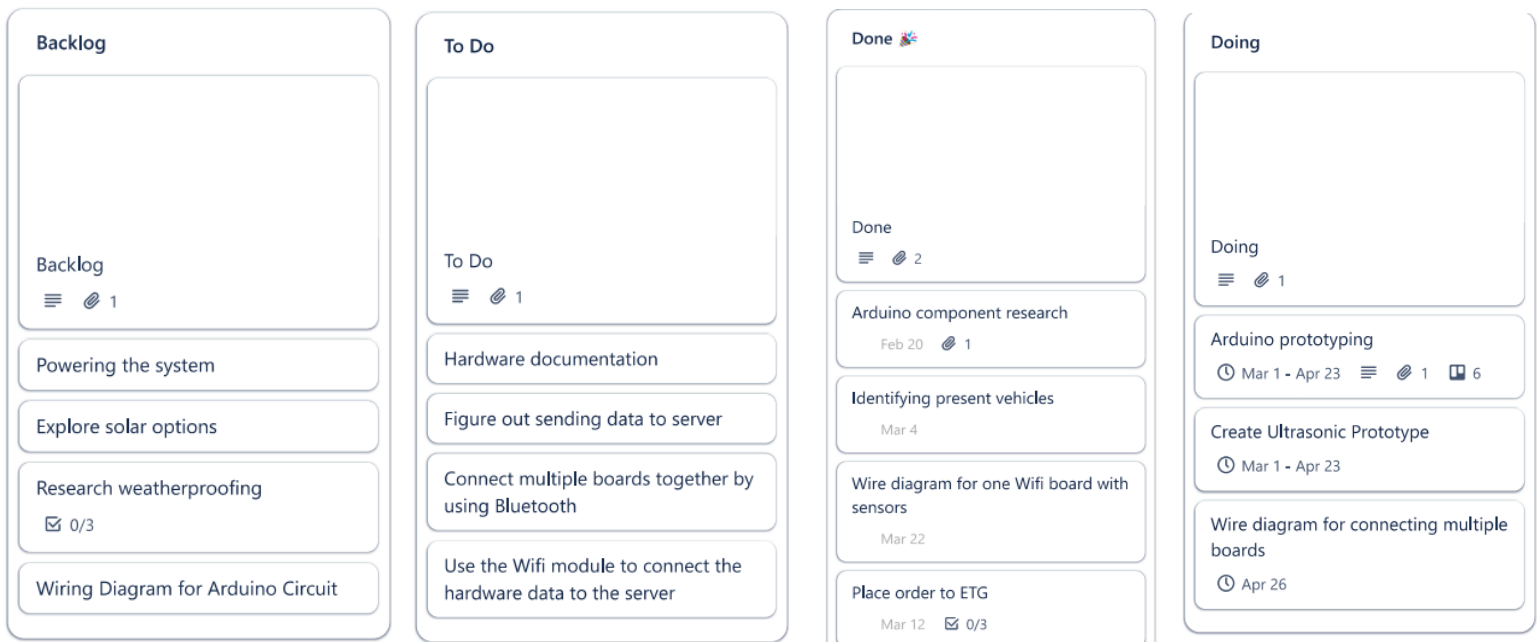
Backlog

Backlog
1

Powering the system

Explore solar options

Research weatherproofing
0/3

Wiring Diagram for Arduino Circuit

To Do

To Do
1

Hardware documentation

Figure out sending data to server

Connect multiple boards together by using Bluetooth

Use the Wifi module to connect the hardware data to the server

Done 🎉

Done
2

Arduino component research
Feb 20 1

Identifying present vehicles
Mar 4

Wire diagram for one Wifi board with sensors
Mar 22

Place order to ETG
Mar 12 0/3

Doing

Doing
1

Arduino prototyping
Mar 1 - Apr 23 1 6

Create Ultrasonic Prototype
Mar 1 - Apr 23

Wire diagram for connecting multiple boards
Apr 26